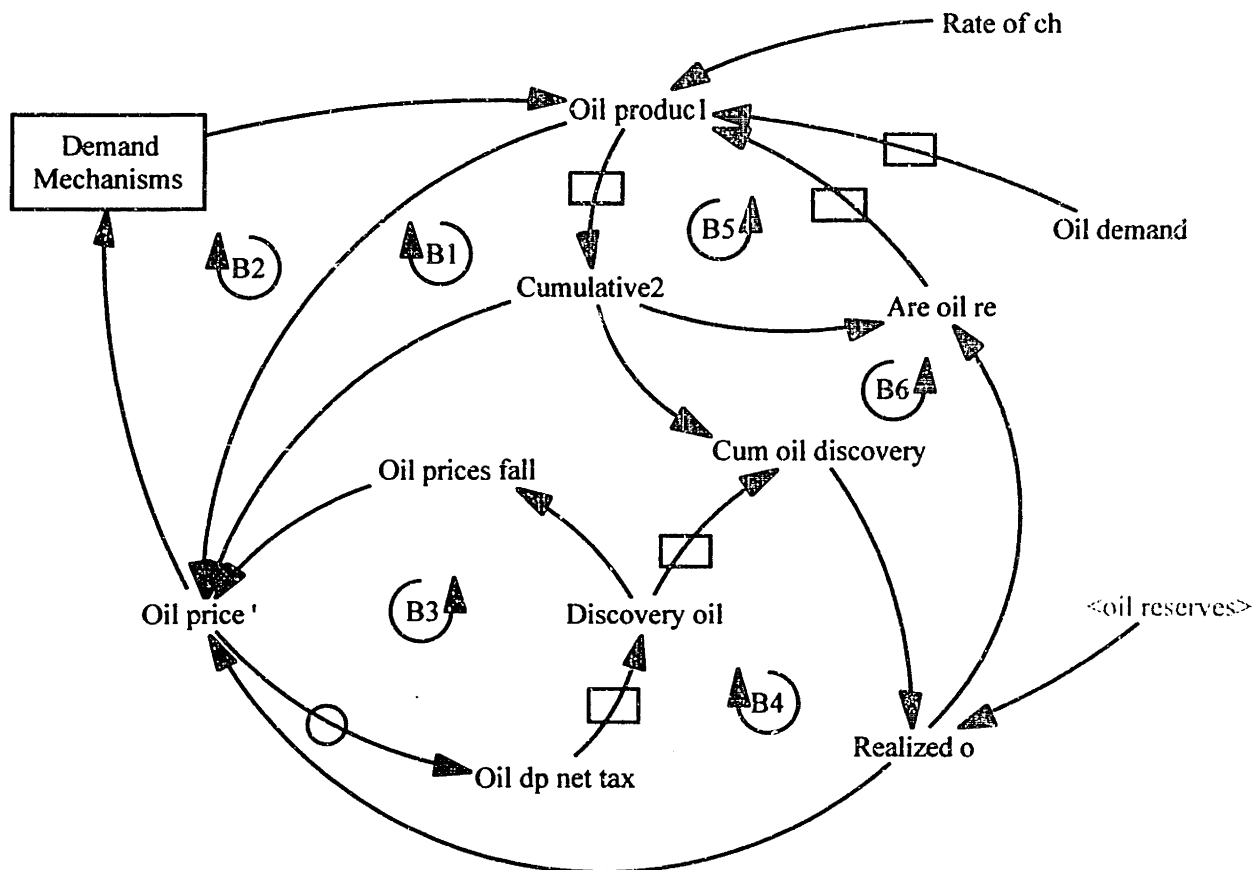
Rate of ch

Demand Mechanisms

Oil produc1

Oil demand

B2

B1

B5

Cumulative2

Are oil re

B6

Cum oil discovery

Oil prices fall

Oil price '

B3

Discovery oil

<oil reserves>

B4

Realized o

Oil dp net tax